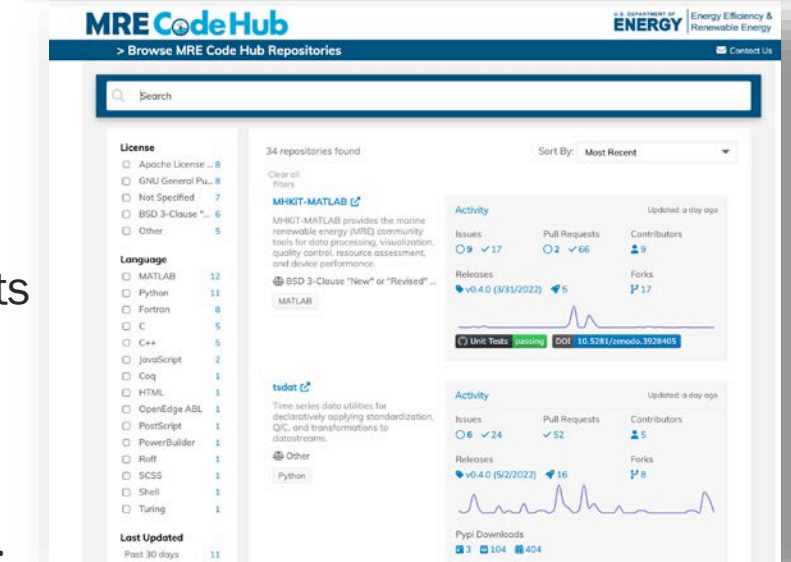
MRE CodeHub

U.S. DEPARTMENT OF ENERGY | Energy Efficiency & Renewable Energy

> Browse MRE Code Hub Repositories

Contact Us

Search

License
Apache License ... 8
GNU General Pu... 8
Not Specified 7
BSD 3-Clause "... 6
Other 5

Language
MATLAB 12
Python 11
Fortran 8
C 5
C++ 5
JavaScript 2
Coq 1
HTML 1
OpenEdge ABL 1
PostScript 1
PowerBuilder 1
Roff 1
SCSS 1
Shell 1
Turing 1

Last Updated
Past 30 days 11

34 repositories found

Clear all filters

Sort By: Most Recent

MHKIT-MATLAB

MHKIT-MATLAB provides the marine renewable energy (MRE) community tools for data processing, visualization, quality control, resource assessment, and device performance.

BSD 3-Clause "New" or "Revised" ...

MATLAB

Activity Updated: a day ago

Issues 9 17
Pull Requests 2 66
Contributors 9

Releases v0.4.0 (3/31/2022) 5
Forks 17

Unit Tests passing DOI 10.5281/zenodo.3928405

tsdat

Time series data utilities for declaratively applying standardization, Q/C, and transformations to datastreams.

Other

Python

Activity Updated: a day ago

Issues 6 24
Pull Requests 52
Contributors 5

Releases v0.4.0 (5/2/2022) 16
Forks 8

Pypi Downloads
3 104 404

ts

.